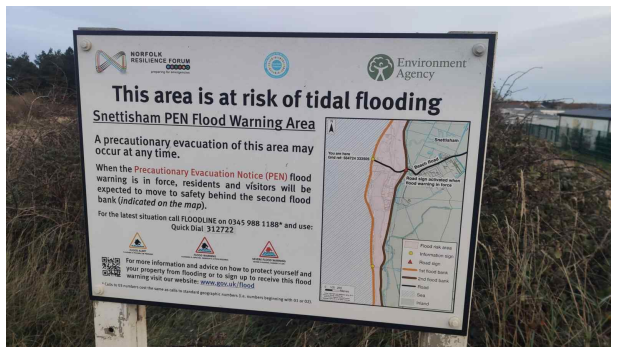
NORFOLK RESILIENCE FORUM

Environment Agency

This area is at risk of tidal flooding

Snettisham PEN Flood Warning Area

A precautionary evacuation of this area may occur at any time.

When the Precautionary Evacuation Notice (PEN) flood warning is in force, residents and visitors will be expected to move to safety behind the second flood bank (indicated on the map).

For the latest situation call FLOODLINE on 0345 988 1188* and use: Quick Dial 312722

For more information and advice on how to protect yourself and your property from flooding or to sign up to receive this flood warning visit our website: www.gov.uk/flood

* Calls to 03 numbers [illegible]

Snettisham

Beach Road

You are here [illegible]

Road sign activated when flood warning in force

Flood risk area
Information sign
Road sign
1st flood bank
2nd flood bank
Road
Sea
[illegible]